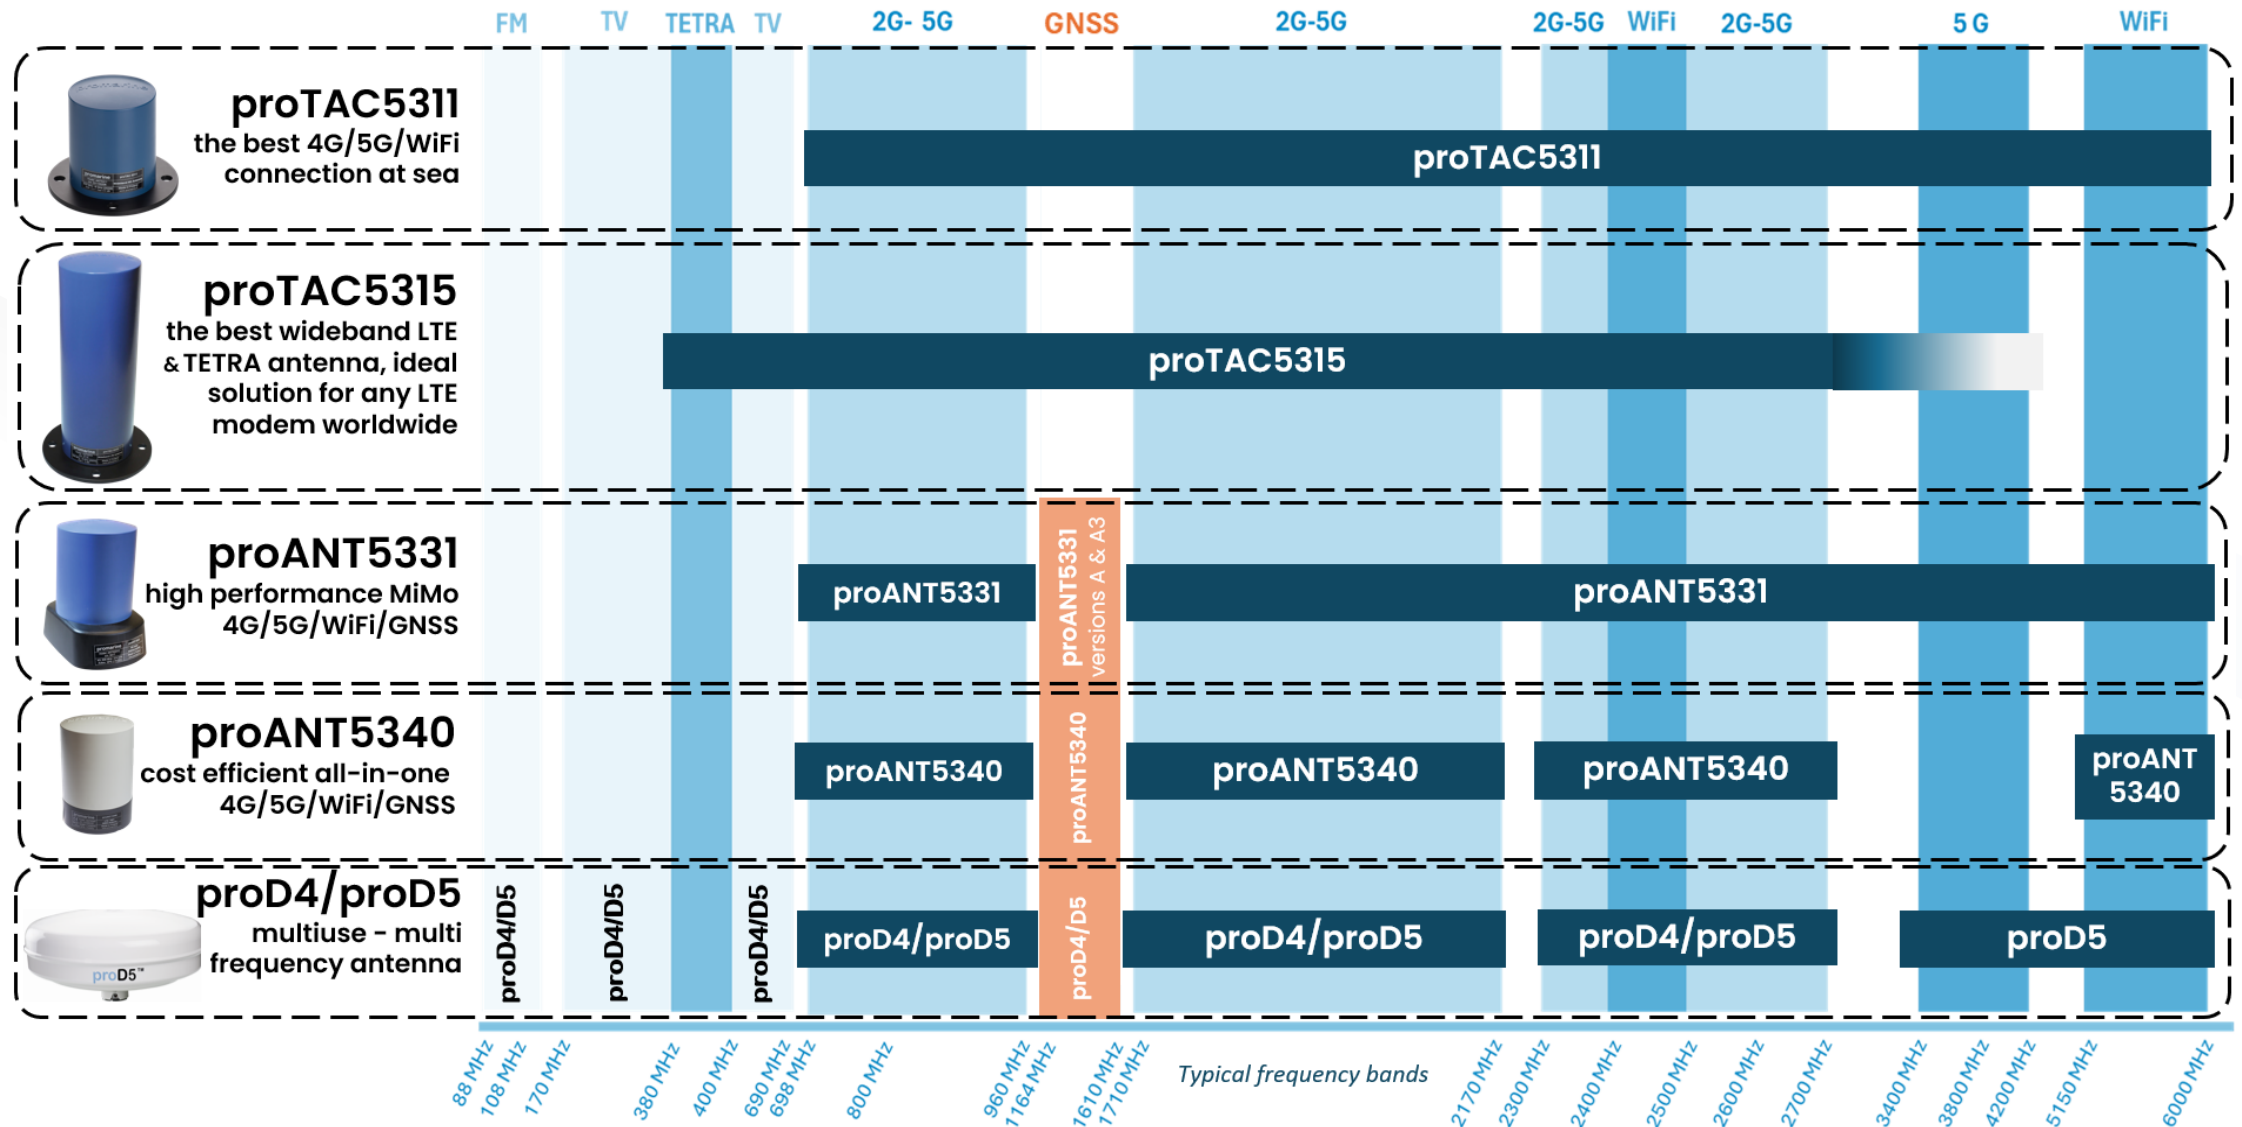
FM TV TETRA TV 2G- 5G GNSS 2G-5G 2G-5G WiFi 2G-5G 5 G WiFi

proTAC5311
the best 4G/5G/WiFi connection at sea

proTAC5311

proTAC5315
the best wideband LTE & TETRA antenna, ideal solution for any LTE modem worldwide

proTAC5315

proANT5331
high performance MiMo 4G/5G/WiFi/GNSS

proANT5331

proANT5331 versions A & A3

proANT5331

proANT5340
cost efficient all-in-one 4G/5G/WiFi/GNSS

proANT5340

proANT5340

proANT5340

proANT5340

proANT 5340

proD4/proD5
multiuse - multi frequency antenna

proD4/D5

proD4/D5

proD4/D5

proD4/proD5

proD4/D5

proD4/proD5

proD4/proD5

proD5

proD5

88 MHz 108 MHz 170 MHz 380 MHz 400 MHz 690 MHz 698 MHz 800 MHz 960 MHz 1164 MHz 1610 MHz 1710 MHz Typical frequency bands 2170 MHz 2300 MHz 2400 MHz 2500 MHz 2600 MHz 2700 MHz 3400 MHz 3800 MHz 4200 MHz 5150 MHz 6000 MHz